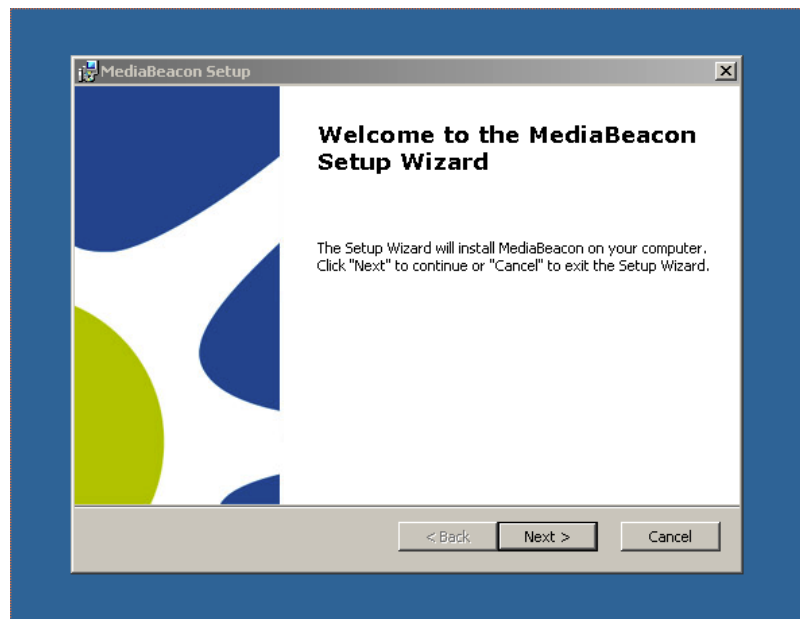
MediaBeacon Setup

Welcome to the MediaBeacon Setup Wizard

The Setup Wizard will install MediaBeacon on your computer. Click "Next" to continue or "Cancel" to exit the Setup Wizard.

< Back
Next >
Cancel